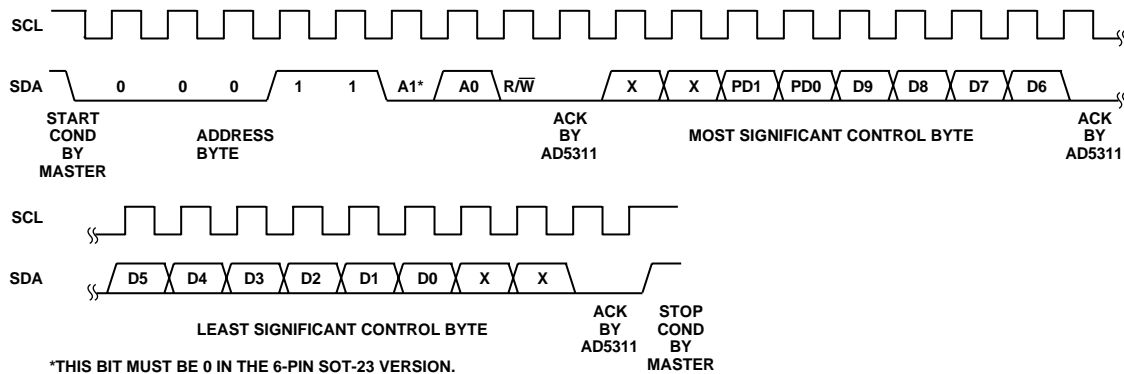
SCL

SDA 0 0 0 1 1 A1* A0 R/$\overline{W}$ X X PD1 PD0 D9 D8 D7 D6

START COND BY MASTER

ADDRESS BYTE

ACK BY AD5311

MOST SIGNIFICANT CONTROL BYTE

ACK BY AD5311

SCL

SDA D5 D4 D3 D2 D1 D0 X X

LEAST SIGNIFICANT CONTROL BYTE

ACK BY AD5311

STOP COND BY MASTER

*THIS BIT MUST BE 0 IN THE 6-PIN SOT-23 VERSION.